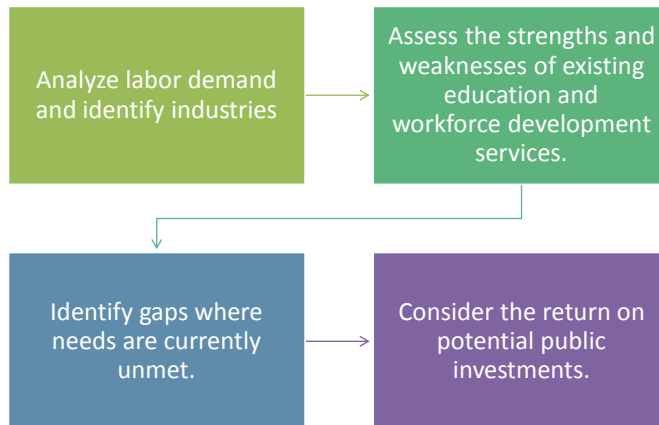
Analyze labor demand and identify industries

Assess the strengths and weaknesses of existing education and workforce development services.

Identify gaps where needs are currently unmet.

Consider the return on potential public investments.